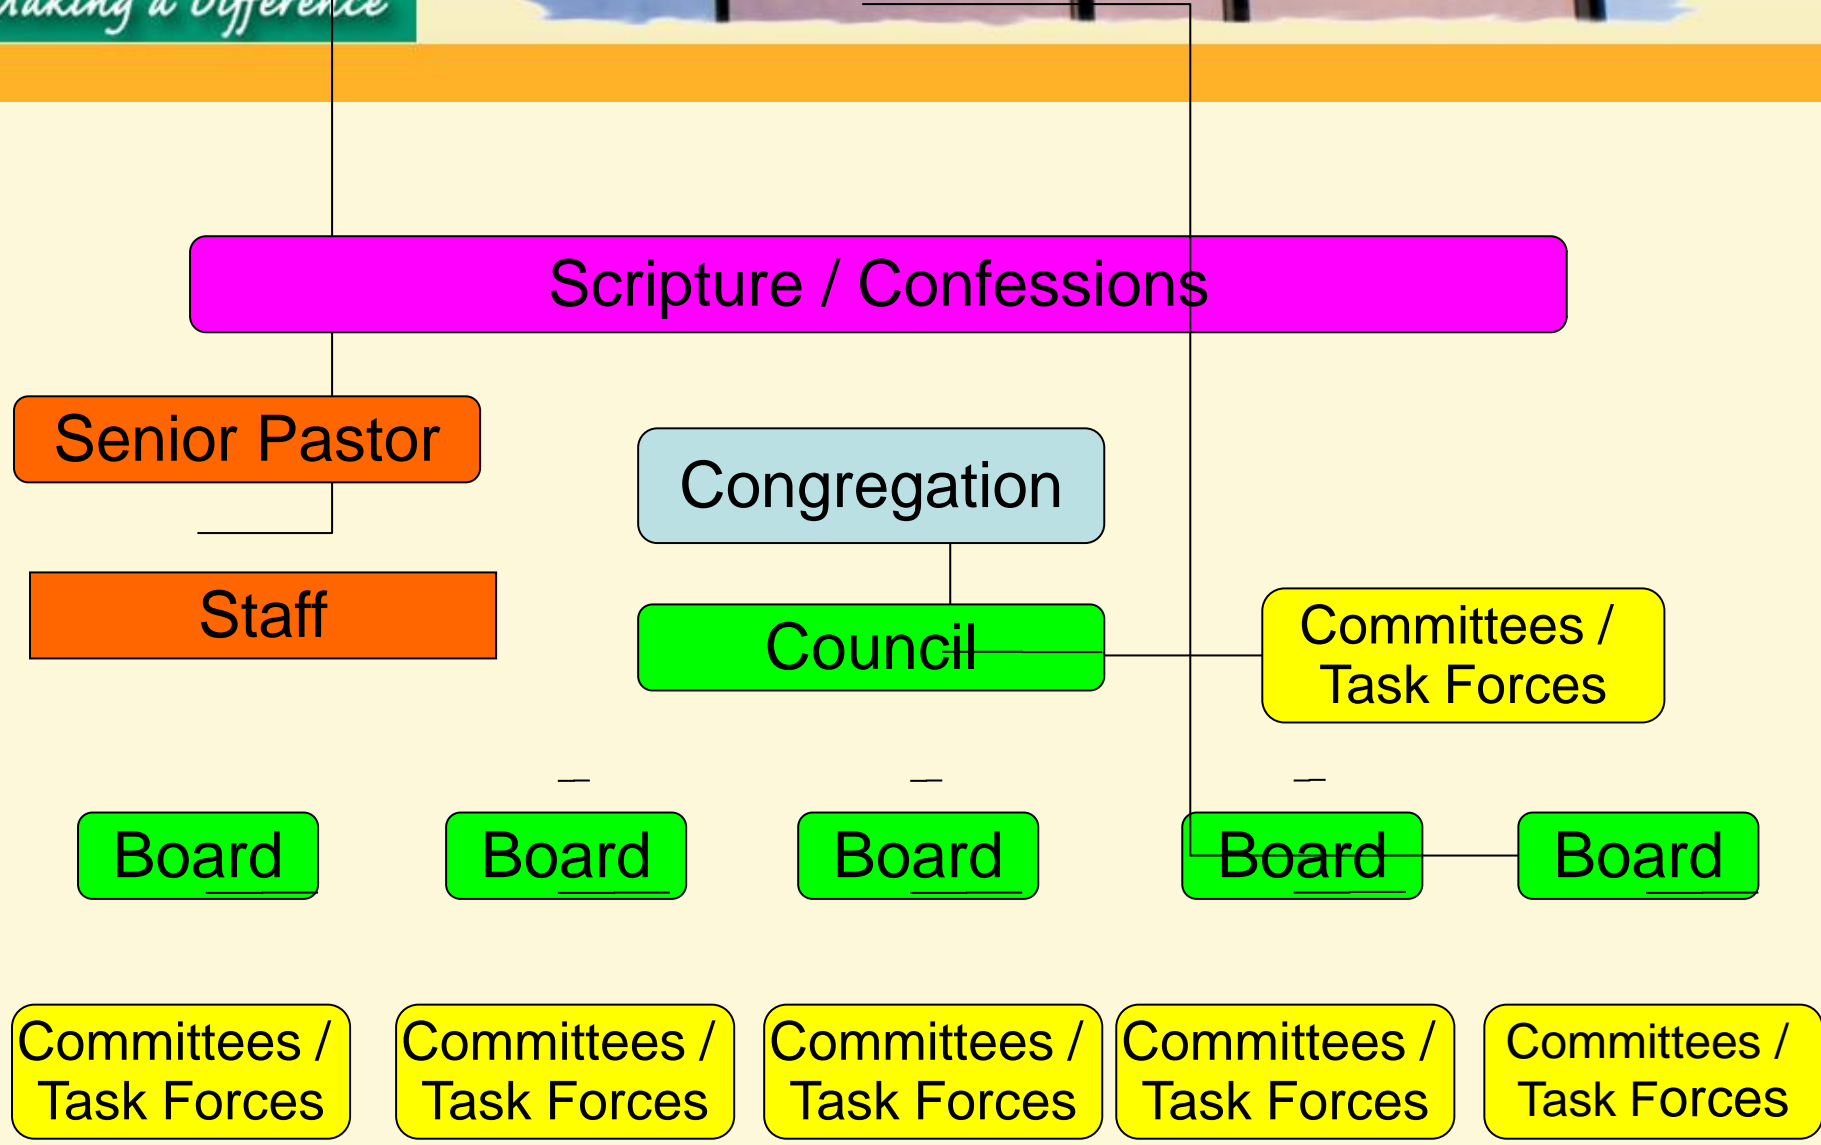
making a difference

Scripture / Confessions

Senior Pastor

Congregation

Staff

Council

Committees / Task Forces

Board

Board

Board

Board

Board

Committees / Task Forces

Committees / Task Forces

Committees / Task Forces

Committees / Task Forces

Committees / Task Forces